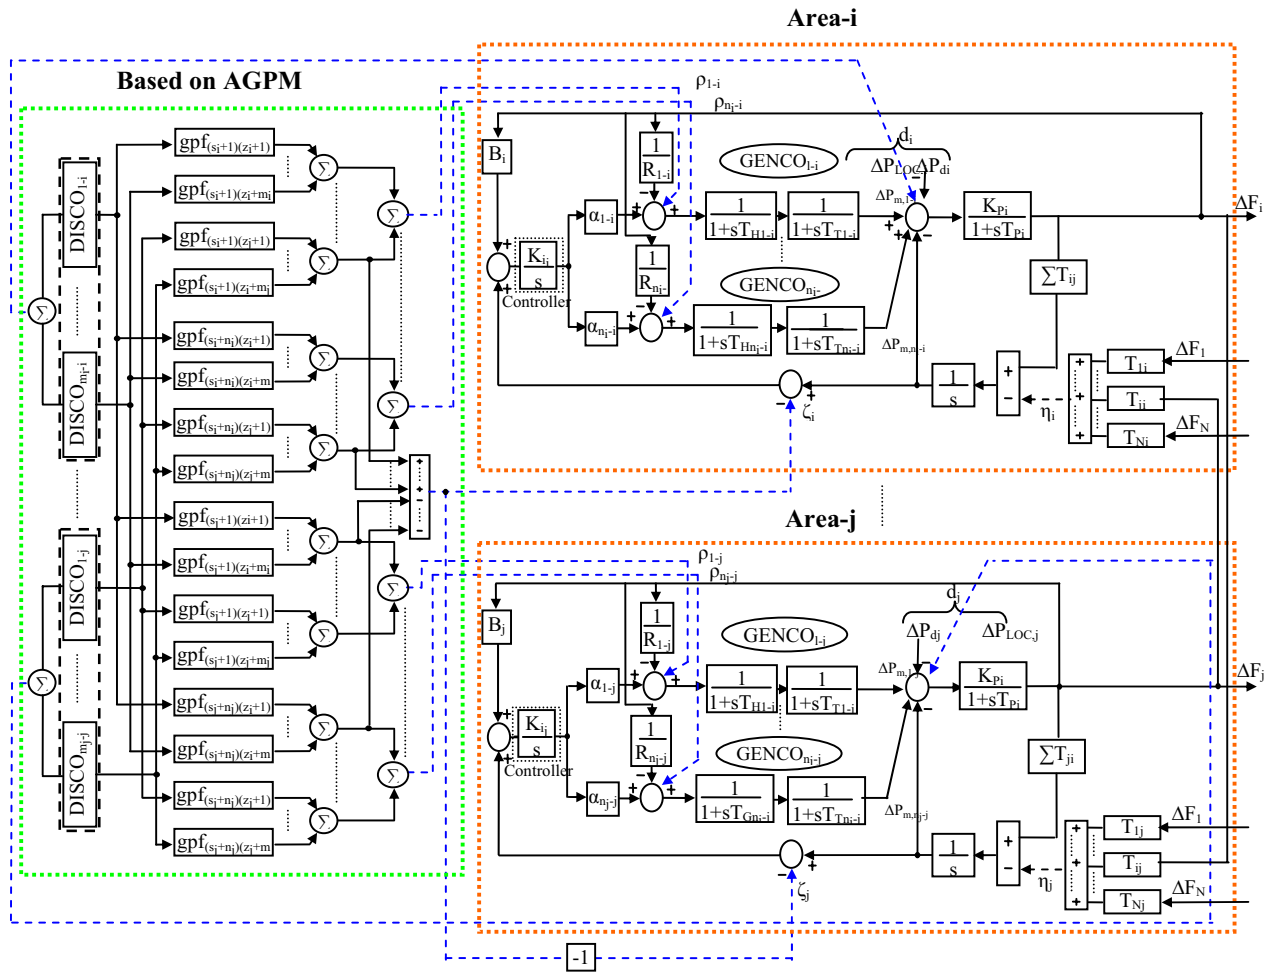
Area-i

Based on AGPM

$\rho_{1-i}$
$\rho_{n_i-i}$

$B_i$

$\frac{1}{R_{1-i}}$

GENCO$_{1-i}$

$d_i$
$\Delta P_{LOC}$ $\Delta P_{di}$

$\Delta P_{m,1-i}$

$\Delta F_i$

$\alpha_{1-i}$

$\frac{1}{1+sT_{H1-i}}$ $\frac{1}{1+sT_{T1-i}}$

$\frac{K_{Pi}}{1+sT_{Pi}}$

$\frac{K_{Ii}}{s}$

Controller

$\frac{1}{R_{n_i-i}}$

GENCO$_{n_i-i}$

$\sum T_{ij}$

$\alpha_{n_i-i}$

$\frac{1}{1+sT_{Hn_i-i}}$ $\frac{1}{1+sT_{Tn_i-i}}$

$\Delta P_{m,n_i-i}$

$\Delta F_1$
$T_{1i}$
$\frac{1}{s}$
$T_{ij}$
$\eta_i$
$\zeta_i$
$\Delta F_N$
$T_{Ni}$

DISCO$_{1-i}$
DISCO$_{m_i-i}$
DISCO$_{1-j}$
DISCO$_{m_j-j}$

gpf$_{(s_i+1)(z_i+1)}$
gpf$_{(s_i+1)(z_i+m_i)}$
gpf$_{(s_j+1)(z_i+1)}$
gpf$_{(s_j+1)(z_i+m_i)}$
gpf$_{(s_i+n_i)(z_i+1)}$
gpf$_{(s_i+n_i)(z_i+m}$
gpf$_{(s_j+n_j)(z_i+1)}$
gpf$_{(s_j+n_j)(z_i+m}$
gpf$_{(s_i+1)(zi+1)}$
gpf$_{(s_i+1)(z_j+m_j)}$
gpf$_{(s_j+1)(z_j+1)}$
gpf$_{(s_j+1)(z_j+m_j)}$
gpf$_{(s_i+n_i)(z_j+1)}$
gpf$_{(s_i+n_i)(z_j+m}$
gpf$_{(s_j+n_j)(z_j+1)}$
gpf$_{(s_j+n_j)(z_j+m}$

Area-j

$\rho_{1-j}$
$\rho_{n_j-j}$

$B_j$

$\frac{1}{R_{1-j}}$

GENCO$_{1-j}$

$d_j$
$\Delta P_{dj}$ $\Delta P_{LOC,j}$

$\Delta P_{m,1-j}$

$\Delta F_j$

$\alpha_{1-j}$

$\frac{1}{1+sT_{H1-j}}$ $\frac{1}{1+sT_{T1-j}}$

$\frac{K_{Pi}}{1+sT_{Pi}}$

$\frac{K_{Ij}}{s}$

Controller

$\frac{1}{R_{n_j-j}}$

GENCO$_{n_j-j}$

$\sum T_{ji}$

$\alpha_{n_j-j}$

$\frac{1}{1+sT_{Gn_j-j}}$ $\frac{1}{1+sT_{Tn_j-j}}$

$\Delta P_{m,n_j-j}$

$\Delta F_1$
$T_{1j}$
$\frac{1}{s}$
$T_{ij}$
$\eta_j$
$\zeta_j$
$\Delta F_N$
$T_{Nj}$

-1